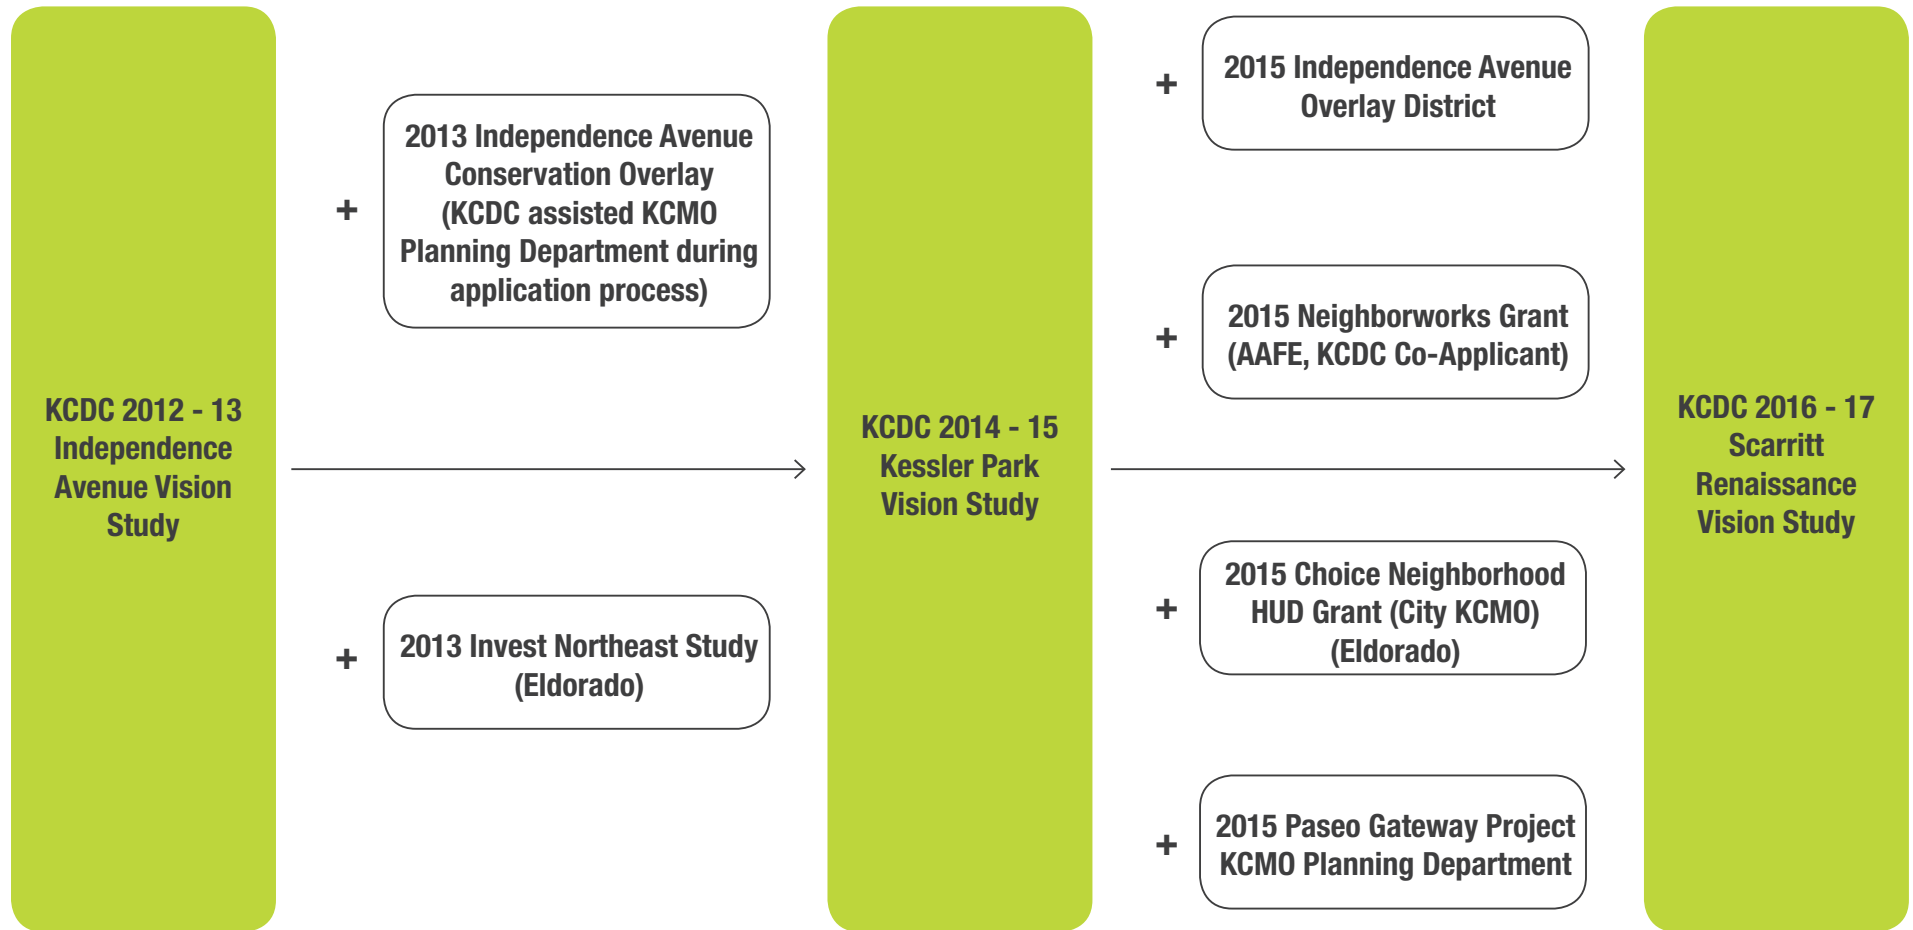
KCDC 2012 - 13 Independence Avenue Vision Study

+

2013 Independence Avenue Conservation Overlay (KCDC assisted KCMO Planning Department during application process)

+

2013 Invest Northeast Study (Eldorado)

KCDC 2014 - 15 Kessler Park Vision Study

+

2015 Independence Avenue Overlay District

+

2015 Neighborworks Grant (AAFE, KCDC Co-Applicant)

+

2015 Choice Neighborhood HUD Grant (City KCMO) (Eldorado)

+

2015 Paseo Gateway Project KCMO Planning Department

KCDC 2016 - 17 Scarritt Renaissance Vision Study